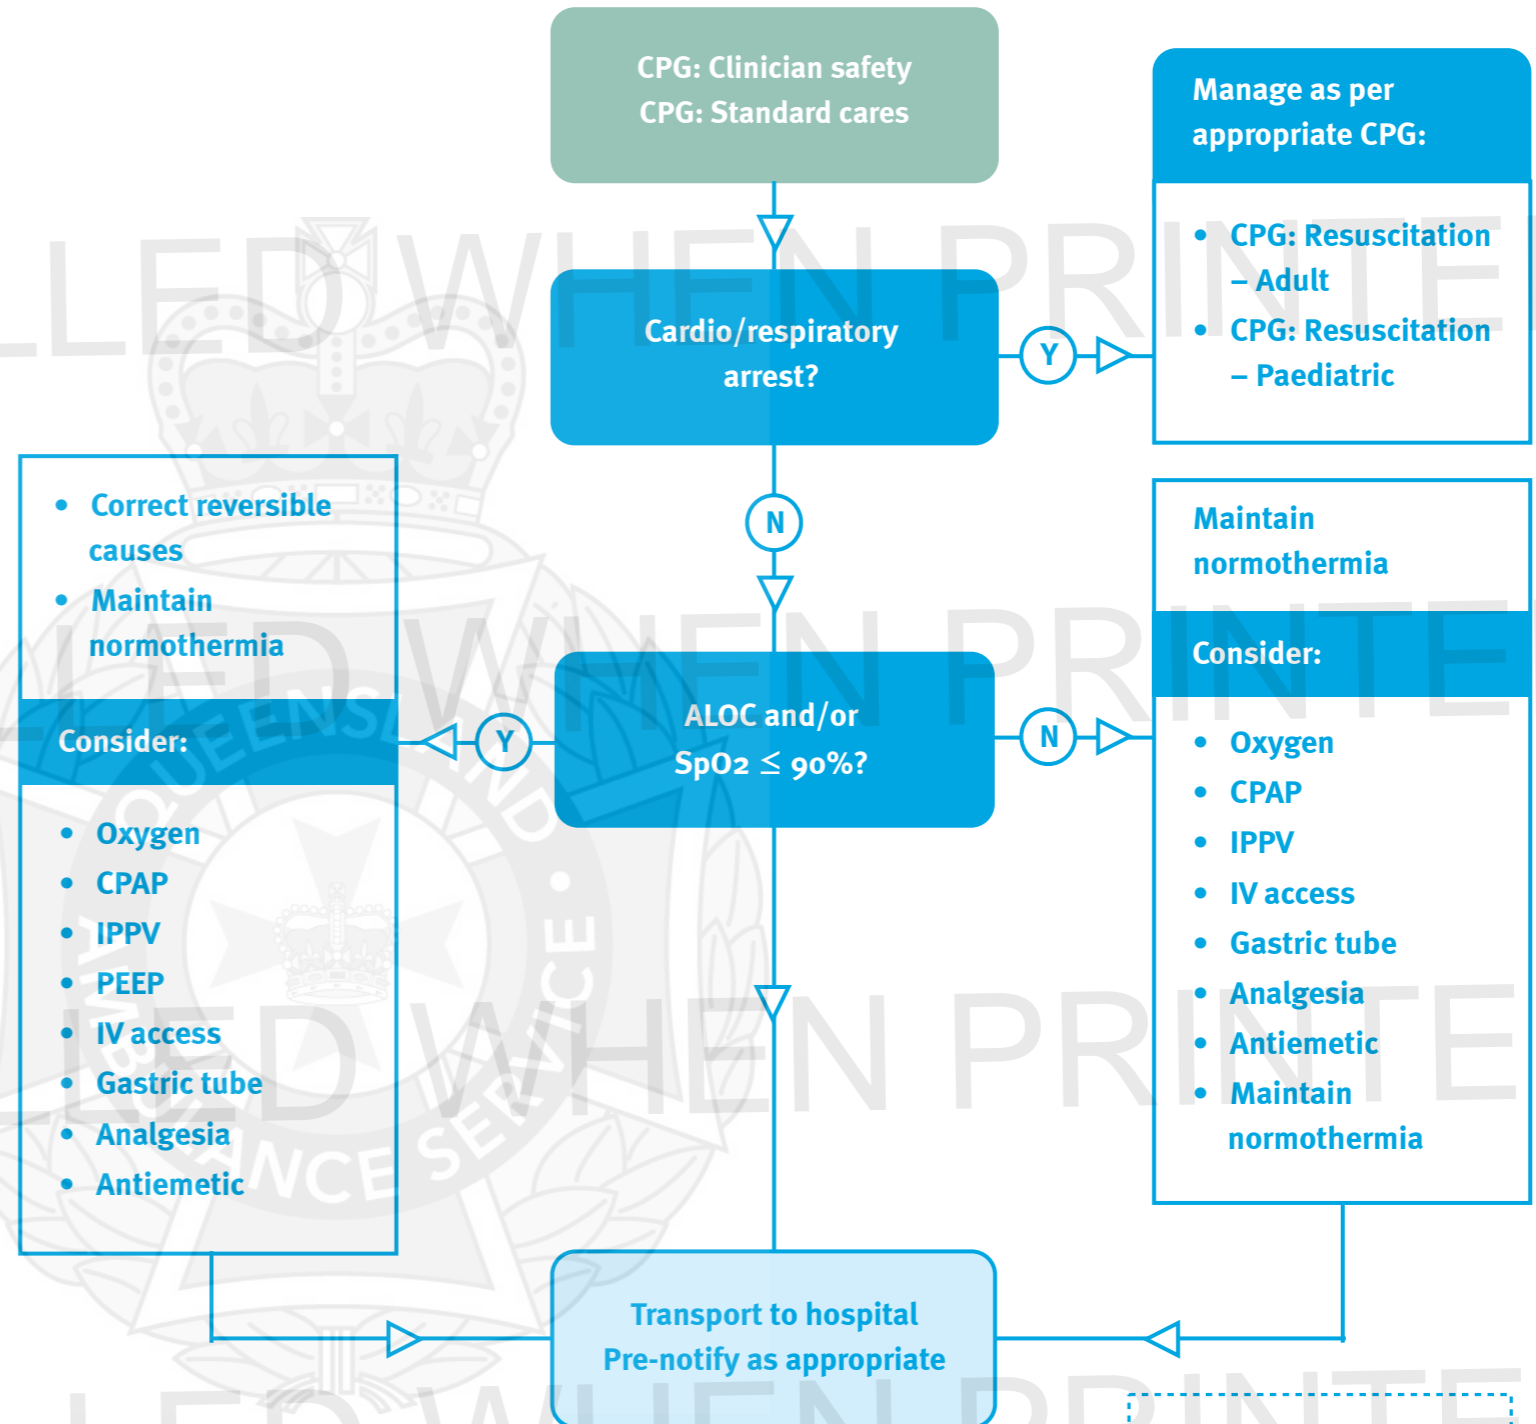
CPG: Clinician safety
CPG: Standard cares

Cardio/respiratory arrest?

Y

Manage as per appropriate CPG:

- CPG: Resuscitation – Adult
- CPG: Resuscitation – Paediatric

N

- Correct reversible causes
- Maintain normothermia

Consider:

- Oxygen
- CPAP
- IPPV
- PEEP
- IV access
- Gastric tube
- Analgesia
- Antiemetic

Y

ALOC and/or SpO2 $\leq$ 90%?

N

Maintain normothermia

Consider:

- Oxygen
- CPAP
- IPPV
- IV access
- Gastric tube
- Analgesia
- Antiemetic
- Maintain normothermia

Transport to hospital
Pre-notify as appropriate

LLED WHEN PRINTE
LLED WHEN PRINTE
LLED WHEN PRINTE
LLED WHEN PRINTE
QUEENSLAND AMBULANCE SERVICE